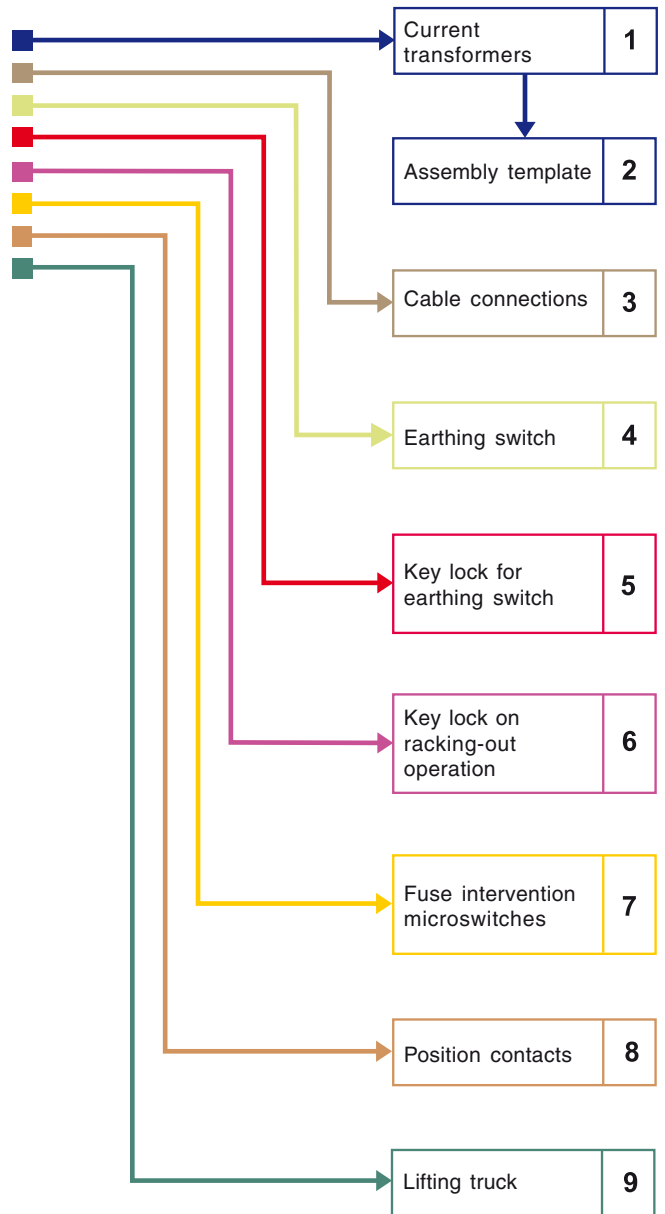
| Current transformers | 1 |
|---|---|
| Assembly template | 2 |
| Cable connections | 3 |
| Earthing switch | 4 |
| Key lock for earthing switch | 5 |
| Key lock on racking-out operation | 6 |
| Fuse intervention microswitches | 7 |
| Position contacts | 8 |
| Lifting truck | 9 |